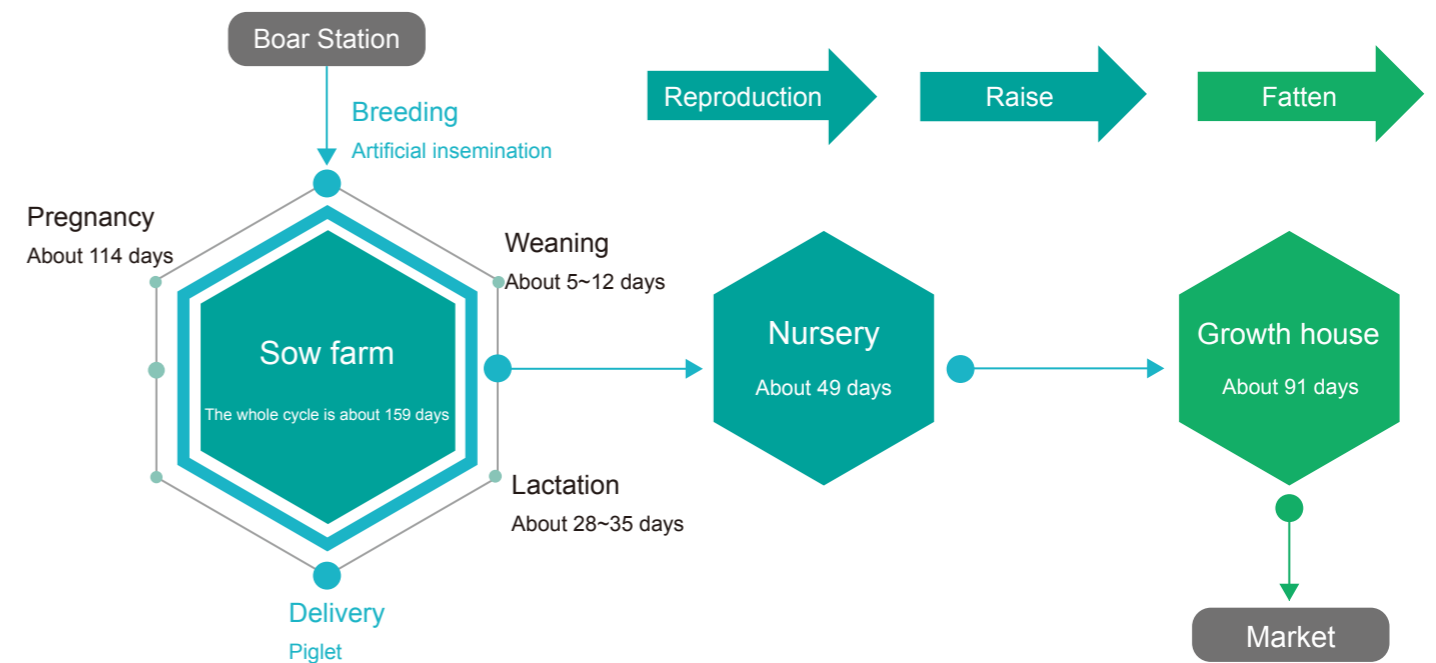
Boar Station

Reproduction

Raise

Fatten

Breeding
Artificial insemination

Pregnancy
About 114 days

Weaning
About 5~12 days

Sow farm

The whole cycle is about 159 days

Nursery
About 49 days

Growth house
About 91 days

Lactation
About 28~35 days

Delivery
Piglet

Market